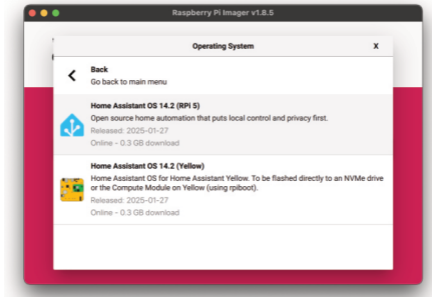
Raspberry Pi Imager v1.8.5

Operating System

X

Back
Go back to main menu

Home Assistant OS 14.2 (RPI 5)
Open source home automation that puts local control and privacy first.
Released: 2025-01-27
Online - 0.3 GB download

Home Assistant OS 14.2 (Yellow)
Home Assistant OS for Home Assistant Yellow. To be flashed directly to an NVMe drive or the Compute Module on Yellow (using rpiboot).
Released: 2025-01-27
Online - 0.3 GB download